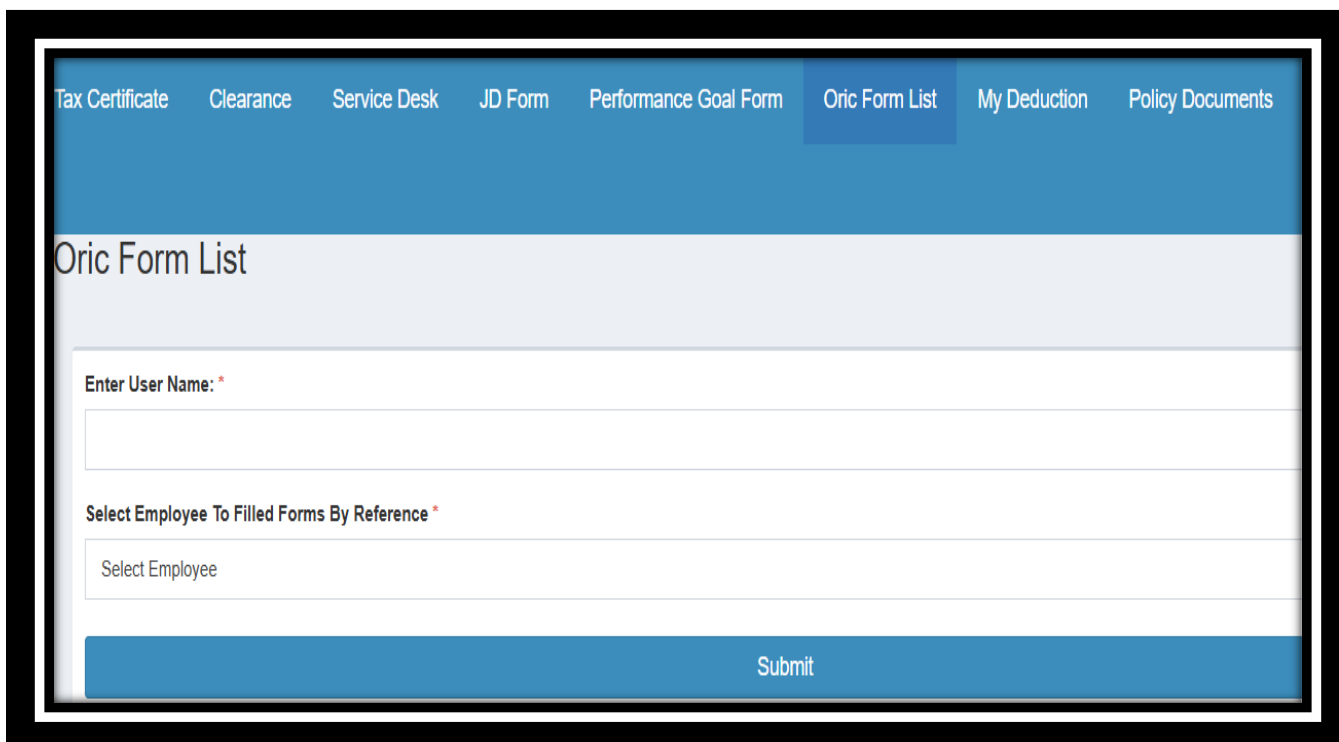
Tax Certificate Clearance Service Desk JD Form Performance Goal Form Oric Form List My Deduction Policy Documents

Oric Form List

Enter User Name: *

Select Employee To Filled Forms By Reference *

Select Employee

Submit